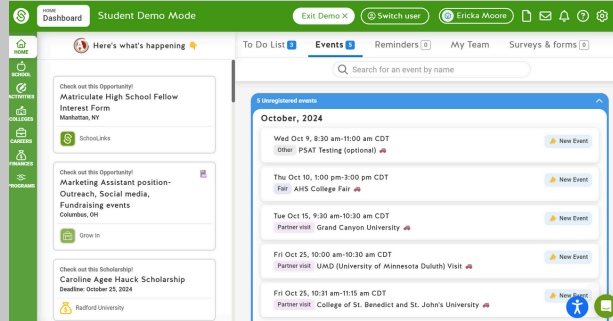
HOME
Dashboard

Student Demo Mode

Exit Demo ×

Switch user

Ericka Moore

HOME

SCHOOL

ACTIVITIES

COLLEGES

CAREERS

FINANCES

PROGRAMS

Here's what's happening 👇

Check out this Opportunity!
Matriculate High School Fellow Interest Form
Manhattan, NY

SchooLinks

Check out this Opportunity!
Marketing Assistant position- Outreach, Social media, Fundraising events
Columbus, OH

Grow In

Check out this Scholarship!
Caroline Agee Hauck Scholarship
Deadline: October 25, 2024

Radford University

To Do List 3

Events 5

Reminders 0

My Team

Surveys & forms 0

Search for an event by name

5 Unregistered events

October, 2024

Wed Oct 9, 8:30 am-11:00 am CDT
Other PSAT Testing (optional)

New Event

Thu Oct 10, 1:00 pm-3:00 pm CDT
Fair AHS College Fair

New Event

Tue Oct 15, 9:30 am-10:30 am CDT
Partner visit Grand Canyon University

New Event

Fri Oct 25, 10:00 am-10:30 am CDT
Partner visit UMD (University of Minnesota Duluth) Visit

New Event

Fri Oct 25, 10:31 am-11:15 am CDT
Partner visit College of St. Benedict and St. John's University

New Event